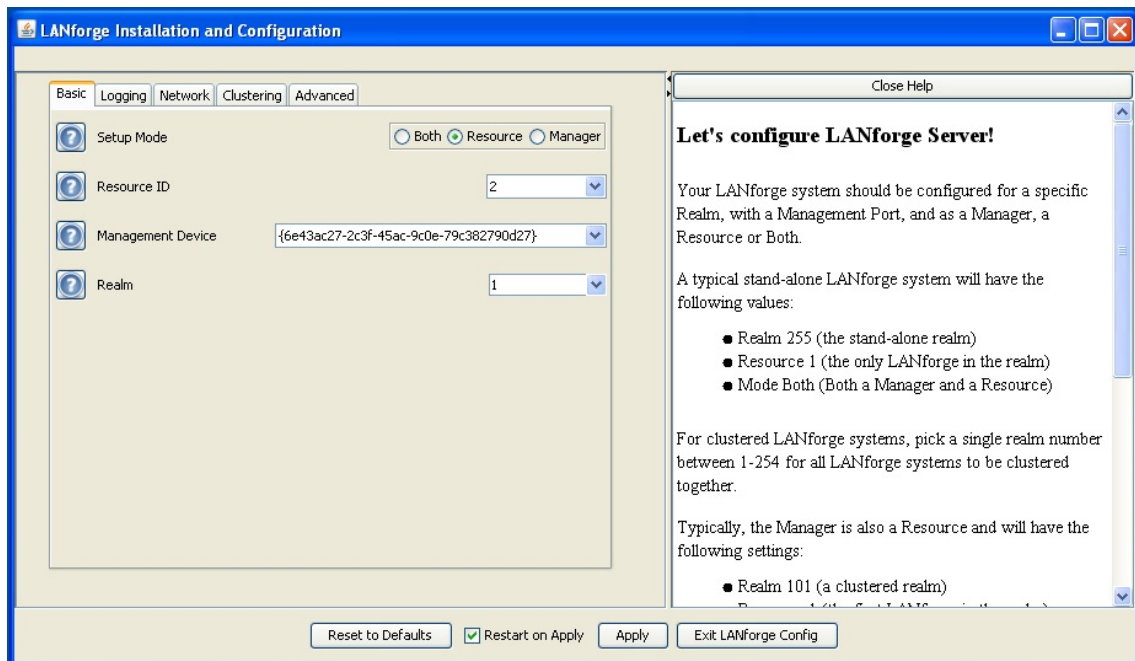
LANforge Installation and Configuration

Basic | Logging | Network | Clustering | Advanced

Setup Mode ○ Both ⊙ Resource ○ Manager

Resource ID 2

Management Device {6e43ac27-2c3f-45ac-9c0e-79c382790d27}

Realm 1

Close Help

**Let's configure LANforge Server!**

Your LANforge system should be configured for a specific Realm, with a Management Port, and as a Manager, a Resource or Both.

A typical stand-alone LANforge system will have the following values:

- Realm 255 (the stand-alone realm)
- Resource 1 (the only LANforge in the realm)
- Mode Both (Both a Manager and a Resource)

For clustered LANforge systems, pick a single realm number between 1-254 for all LANforge systems to be clustered together.

Typically, the Manager is also a Resource and will have the following settings:

- Realm 101 (a clustered realm)
- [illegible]

Reset to Defaults | Restart on Apply | Apply | Exit LANforge Config